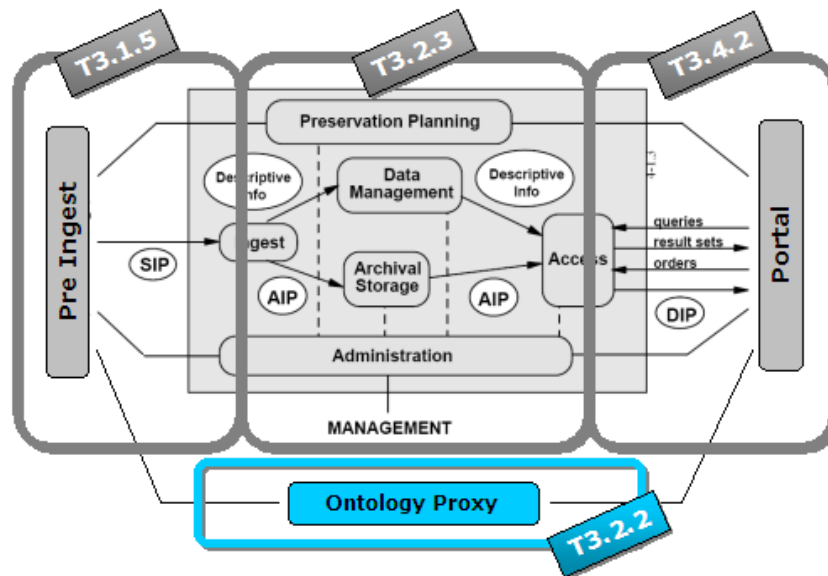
T3.1.5

T3.2.3

T3.4.2

Preservation Planning

Pre Ingest

Descriptive Info

Data Management

Descriptive Info

Portal

queries

Ingest

result sets

SIP

Access

orders

Archival Storage

AIP

AIP

DIP

Administration

MANAGEMENT

Ontology Proxy

T3.2.2